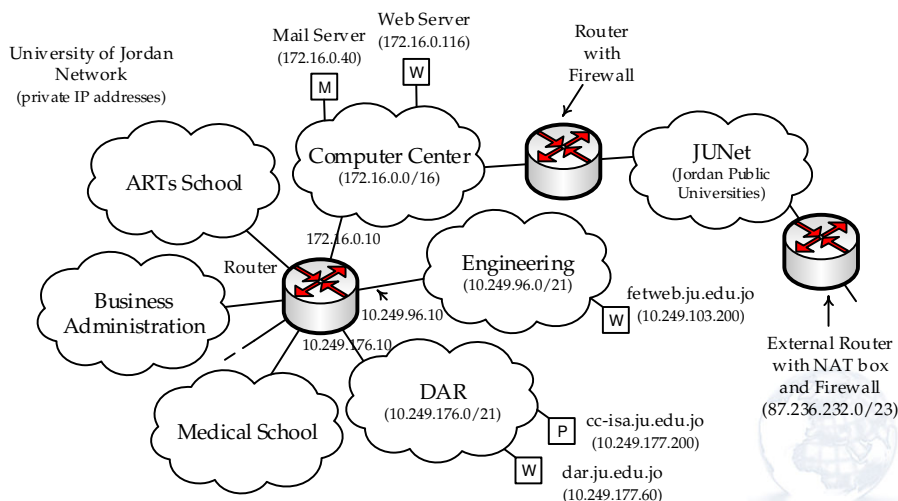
University of Jordan Network
(private IP addresses)

Mail Server
(172.16.0.40)
M

Web Server
(172.16.0.116)
W

Router with Firewall

Computer Center
(172.16.0.0/16)

ARTs School

JUNet
(Jordan Public Universities)

172.16.0.10

Router

Engineering
(10.249.96.0/21)

Business Administration

10.249.96.10

fetweb.ju.edu.jo
(10.249.103.200)
W

10.249.176.10

DAR
(10.249.176.0/21)

External Router with NAT box and Firewall
(87.236.232.0/23)

Medical School

P
cc-isa.ju.edu.jo
(10.249.177.200)

W
dar.ju.edu.jo
(10.249.177.60)